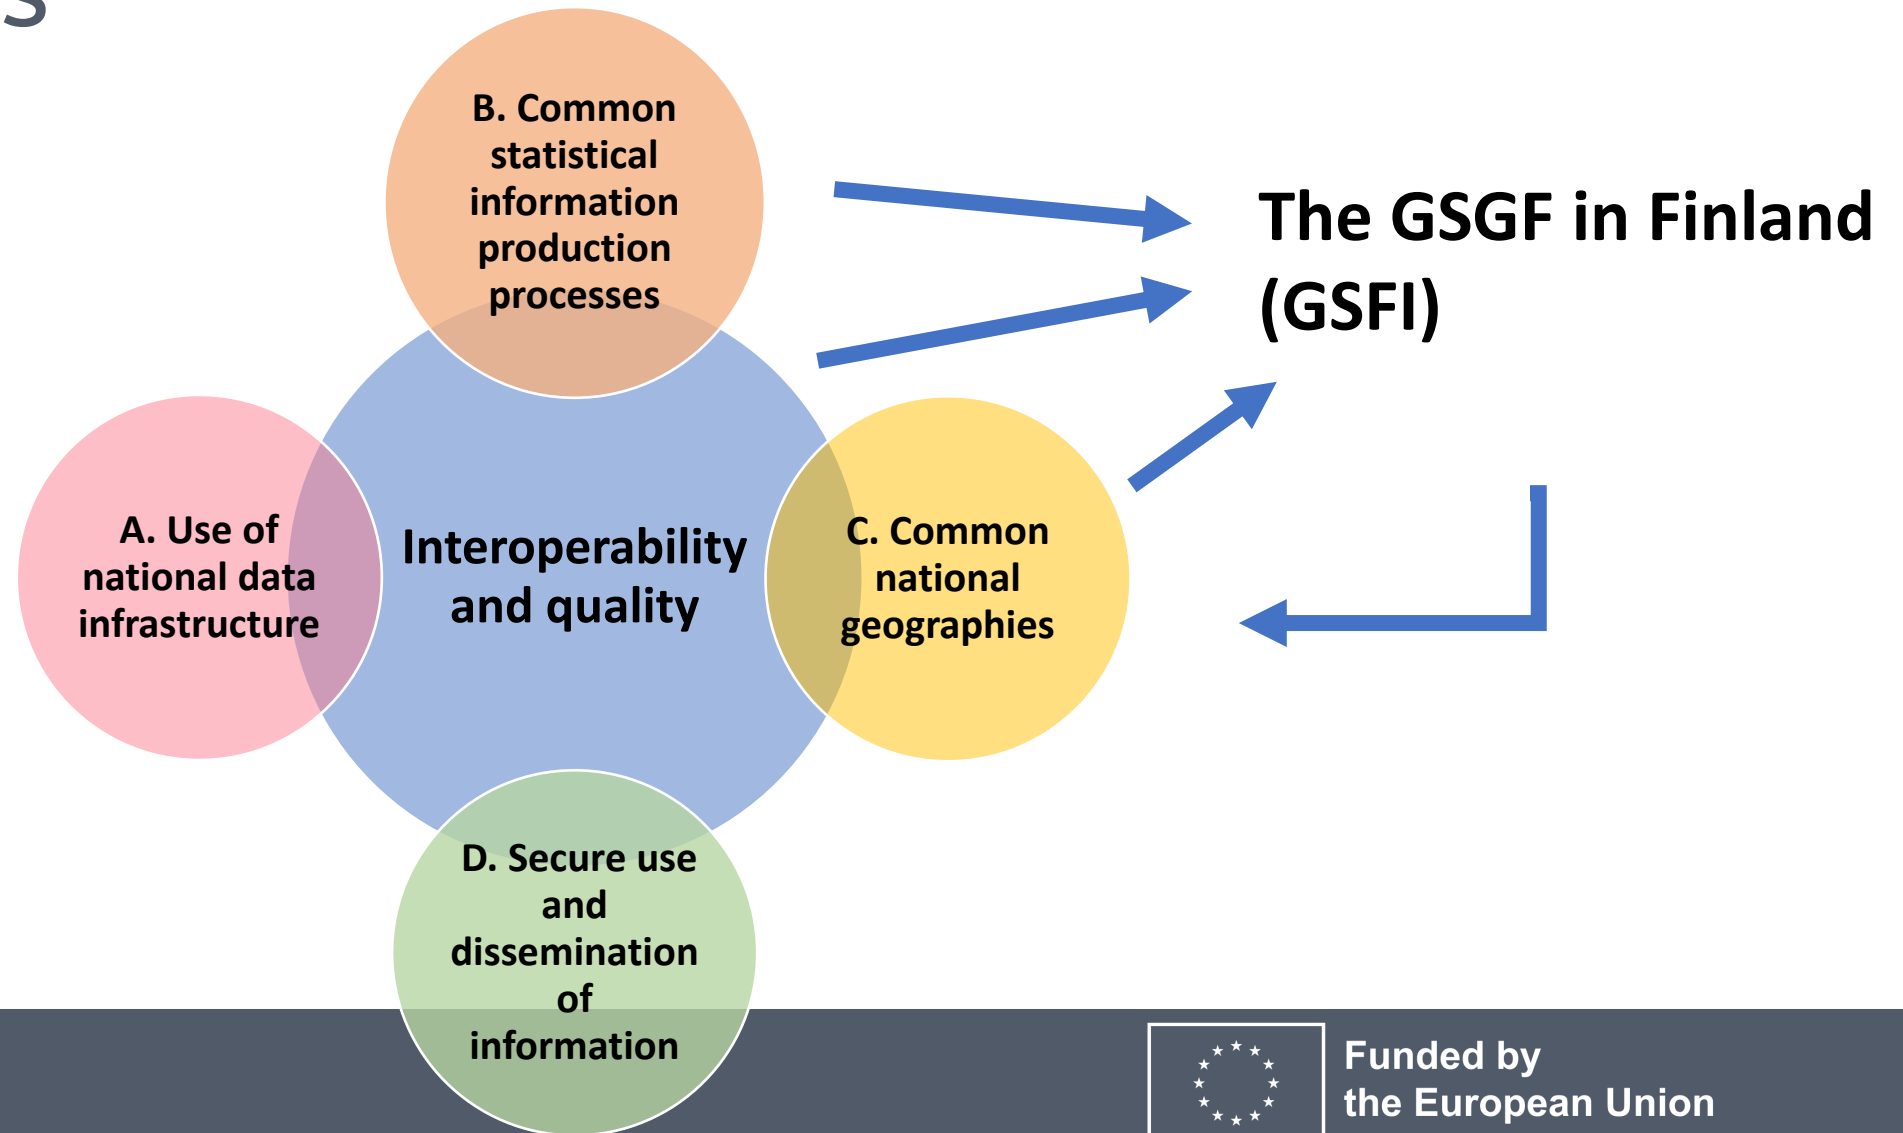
S

B. Common statistical information production processes

The GSGF in Finland (GSFI)

A. Use of national data infrastructure

Interoperability and quality

C. Common national geographies

D. Secure use and dissemination of information

Funded by the European Union